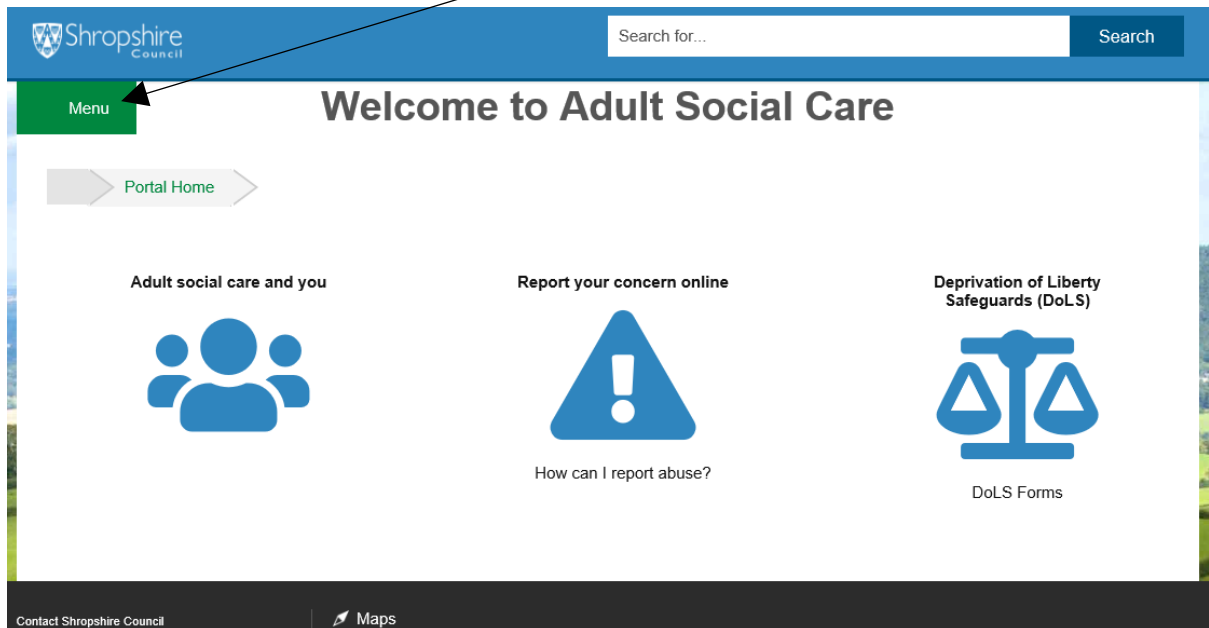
Shropshire Council

Search for...

Search

Menu

Welcome to Adult Social Care

Portal Home

Adult social care and you

Report your concern online

How can I report abuse?

Deprivation of Liberty Safeguards (DoLS)

DoLS Forms

Contact Shropshire Council

Maps